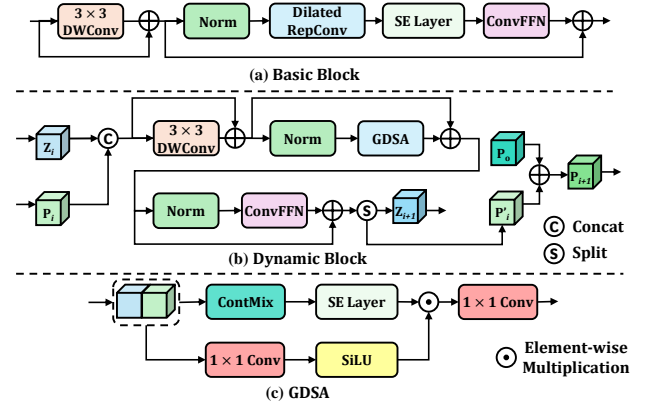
$3 \times 3$ DWConv

Norm

Dilated RepConv

SE Layer

ConvFFN

(a) Basic Block

$Z_i$

C

$3 \times 3$ DWConv

Norm

GDSA

$P_o$

$P_i$

Norm

ConvFFN

S

$Z_{i+1}$

$P'_i$

$P_{i+1}$

C Concat

S Split

(b) Dynamic Block

ContMix

SE Layer

$1 \times 1$ Conv

$1 \times 1$ Conv

SiLU

Element-wise Multiplication

(c) GDSA